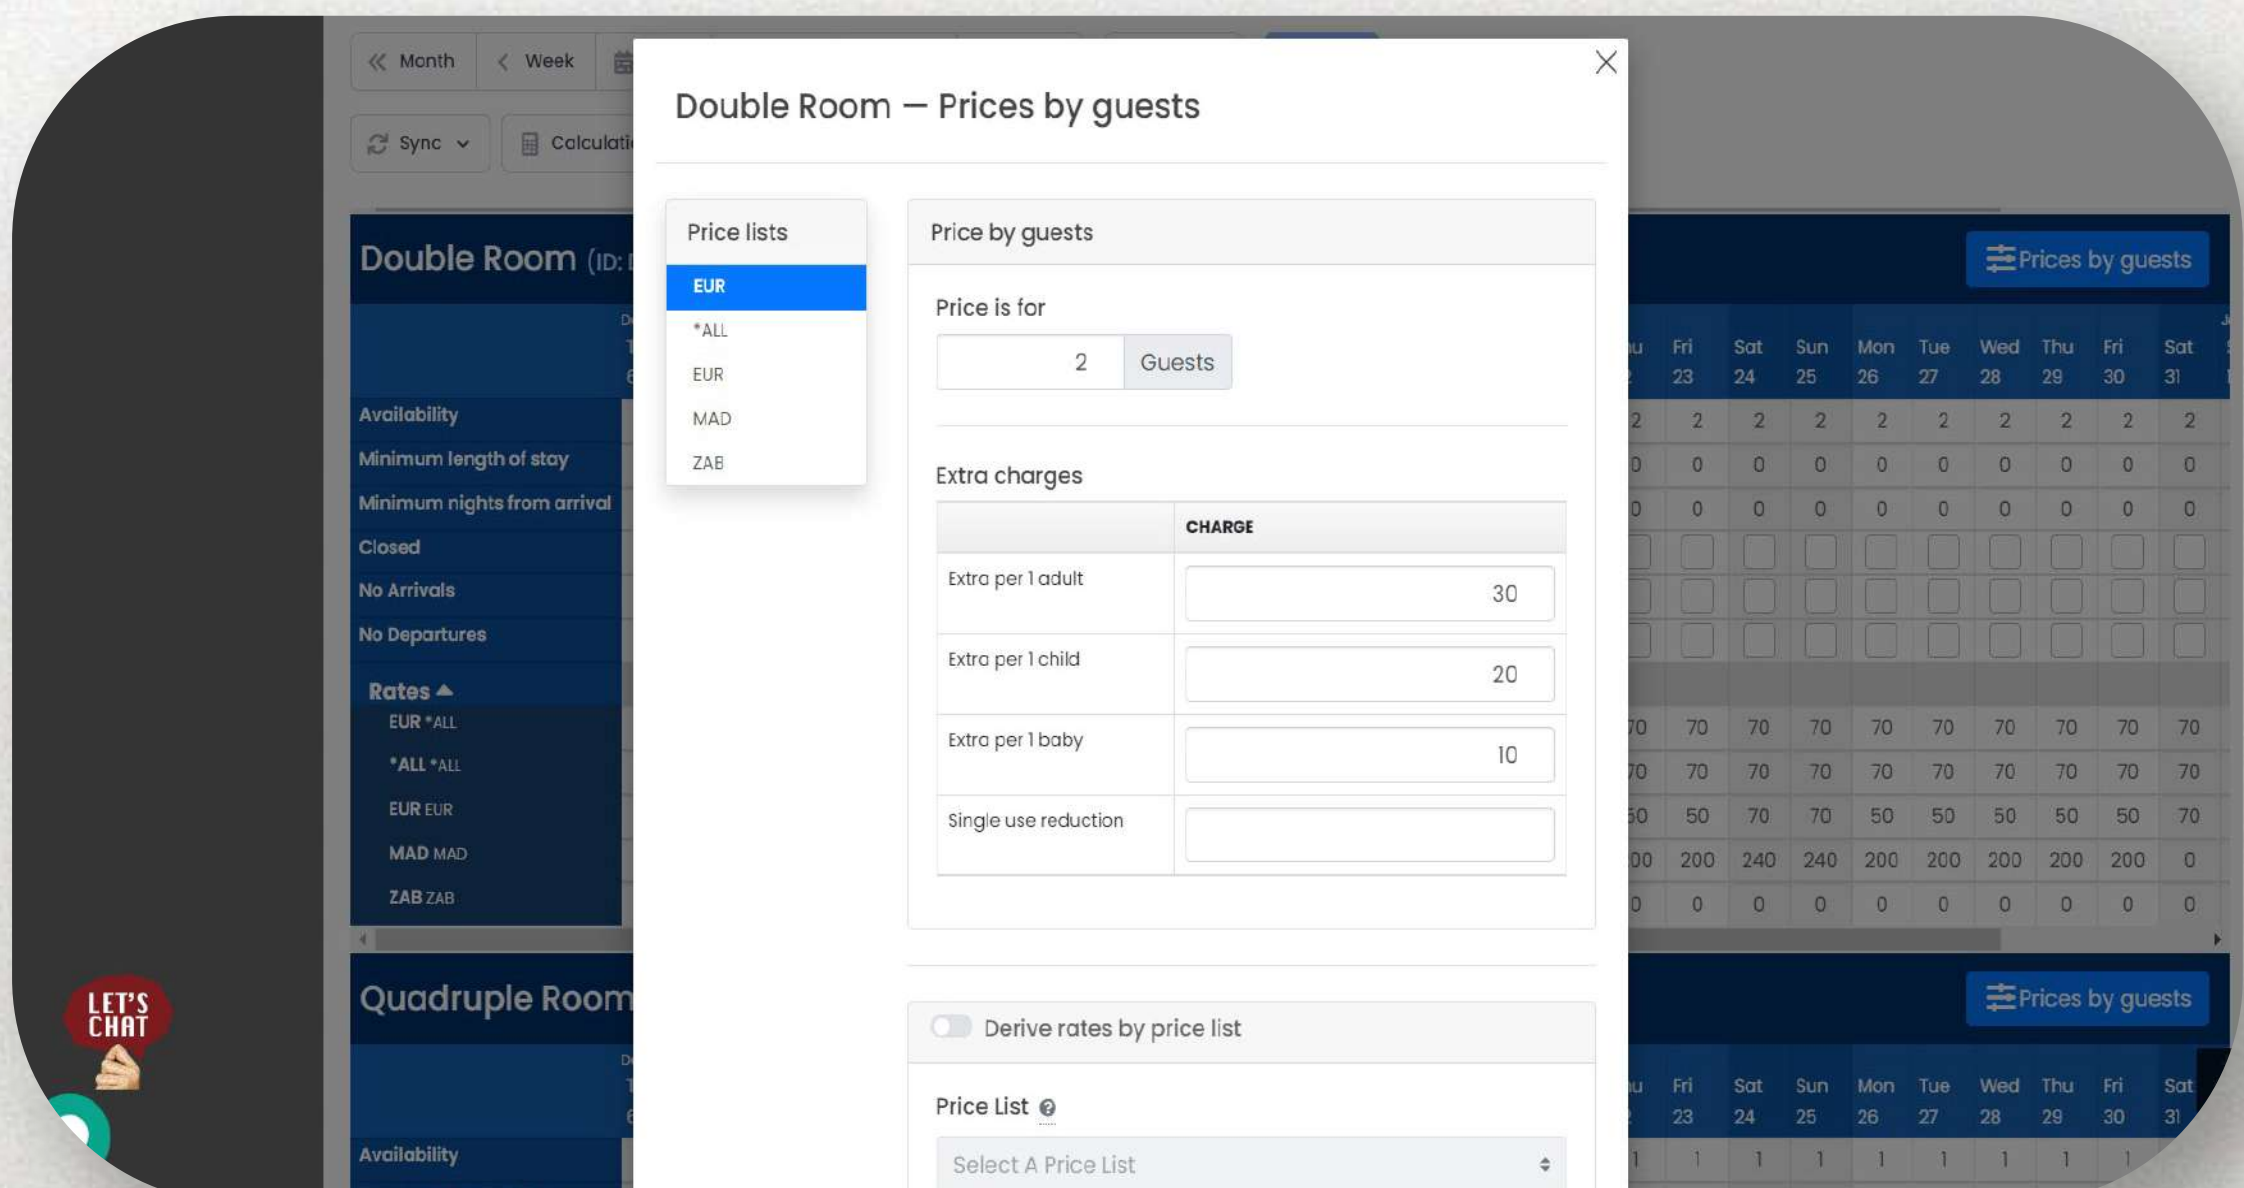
« Month ‹ Week

Sync Calculati

Double Room (ID:

Availability
Minimum length of stay
Minimum nights from arrival
Closed
No Arrivals
No Departures
Rates
EUR *ALL
*ALL *ALL
EUR EUR
MAD MAD
ZAB ZAB

Quadruple Room

Availability

Prices by guests

| Fri 23 | Sat 24 | Sun 25 | Mon 26 | Tue 27 | Wed 28 | Thu 29 | Fri 30 | Sat 31 |
|---|---|---|---|---|---|---|---|---|
| 2 | 2 | 2 | 2 | 2 | 2 | 2 | 2 | 2 |
| 0 | 0 | 0 | 0 | 0 | 0 | 0 | 0 | 0 |
| 0 | 0 | 0 | 0 | 0 | 0 | 0 | 0 | 0 |
| 70 | 70 | 70 | 70 | 70 | 70 | 70 | 70 | 70 |
| 70 | 70 | 70 | 70 | 70 | 70 | 70 | 70 | 70 |
| 50 | 70 | 70 | 50 | 50 | 50 | 50 | 50 | 70 |
| 200 | 240 | 240 | 200 | 200 | 200 | 200 | 200 | 0 |
| 0 | 0 | 0 | 0 | 0 | 0 | 0 | 0 | 0 |

Prices by guests

| Fri 23 | Sat 24 | Sun 25 | Mon 26 | Tue 27 | Wed 28 | Thu 29 | Fri 30 | Sat 31 |
|---|---|---|---|---|---|---|---|---|
| 1 | 1 | 1 | 1 | 1 | 1 | 1 | 1 | |

Double Room — Prices by guests

Price lists
EUR
*ALL
EUR
MAD
ZAB

Price by guests

Price is for
2 Guests

Extra charges

| | CHARGE |
|---|---|
| Extra per 1 adult | 30 |
| Extra per 1 child | 20 |
| Extra per 1 baby | 10 |
| Single use reduction | |

Derive rates by price list

Price List

Select A Price List

LET'S CHAT